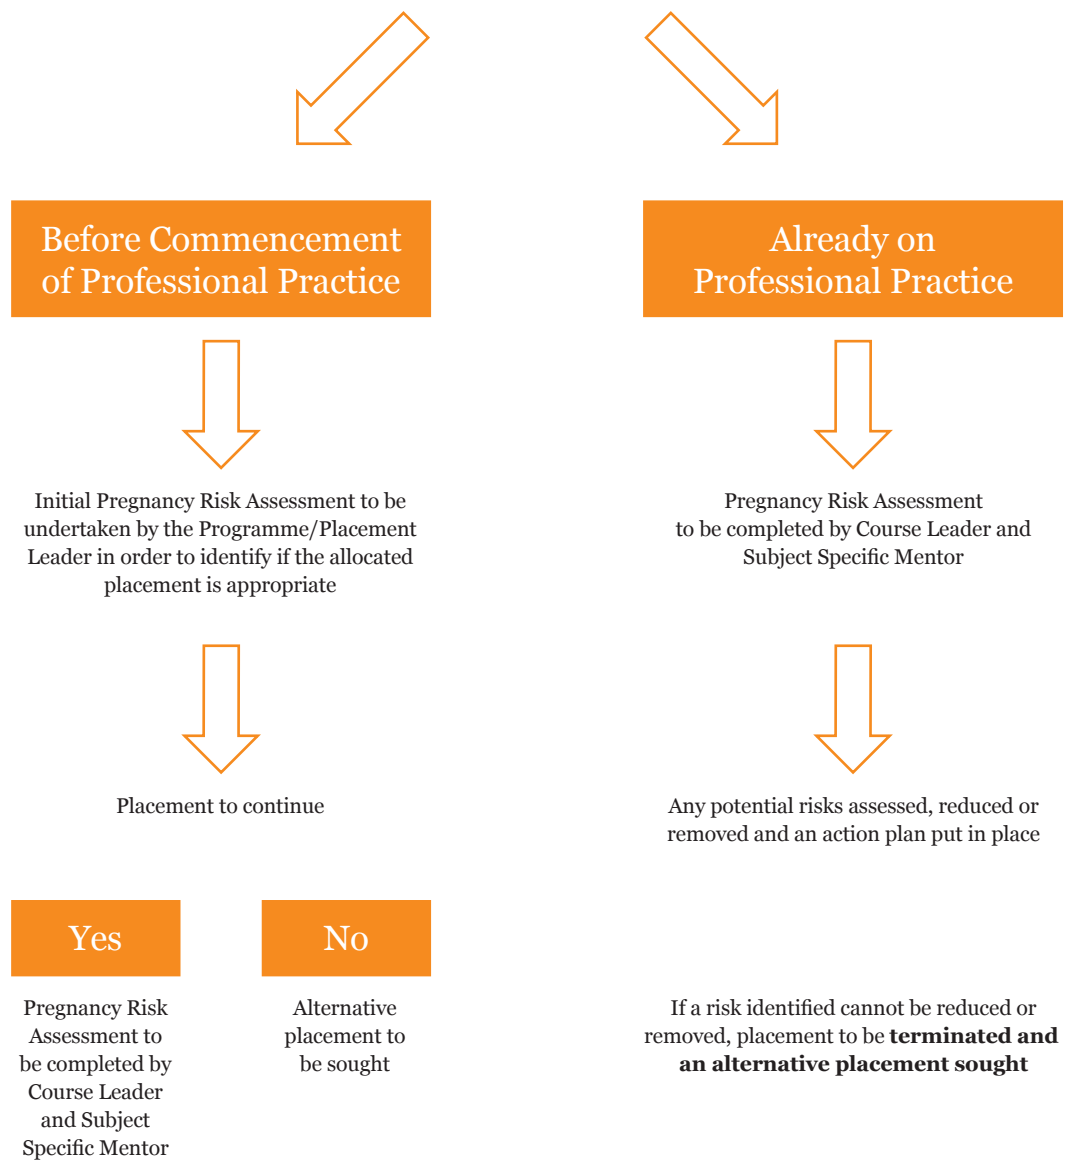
Before Commencement of Professional Practice

Initial Pregnancy Risk Assessment to be undertaken by the Programme/Placement Leader in order to identify if the allocated placement is appropriate

Placement to continue

Yes

Pregnancy Risk Assessment to be completed by Course Leader and Subject Specific Mentor

No

Alternative placement to be sought

Already on Professional Practice

Pregnancy Risk Assessment to be completed by Course Leader and Subject Specific Mentor

Any potential risks assessed, reduced or removed and an action plan put in place

If a risk identified cannot be reduced or removed, placement to be **terminated and an alternative placement sought**